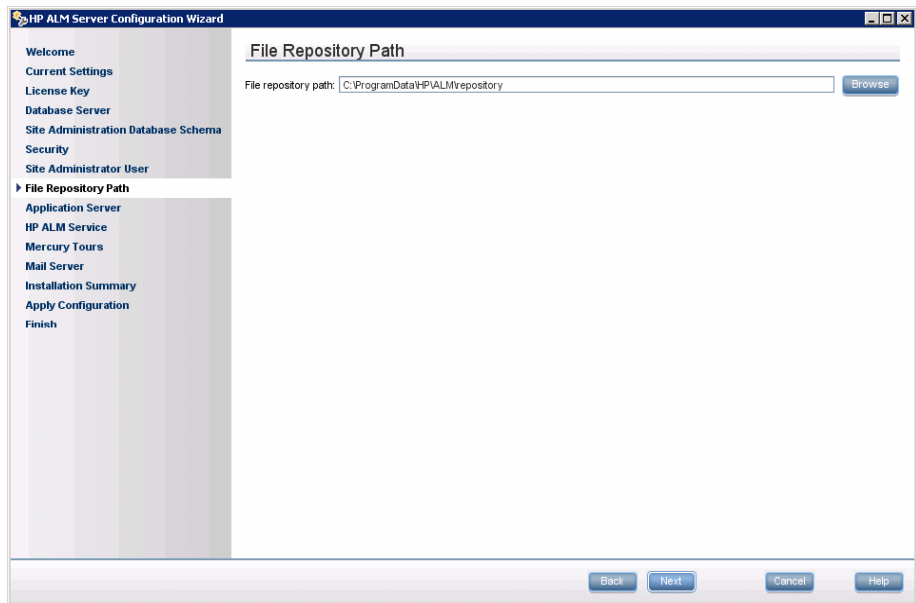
HP ALM Server Configuration Wizard

Welcome
Current Settings
License Key
Database Server
Site Administration Database Schema
Security
Site Administrator User
File Repository Path
Application Server
HP ALM Service
Mercury Tours
Mail Server
Installation Summary
Apply Configuration
Finish

File Repository Path

File repository path: C:\ProgramData\HP\ALM\repository
Browse

Back
Next
Cancel
Help